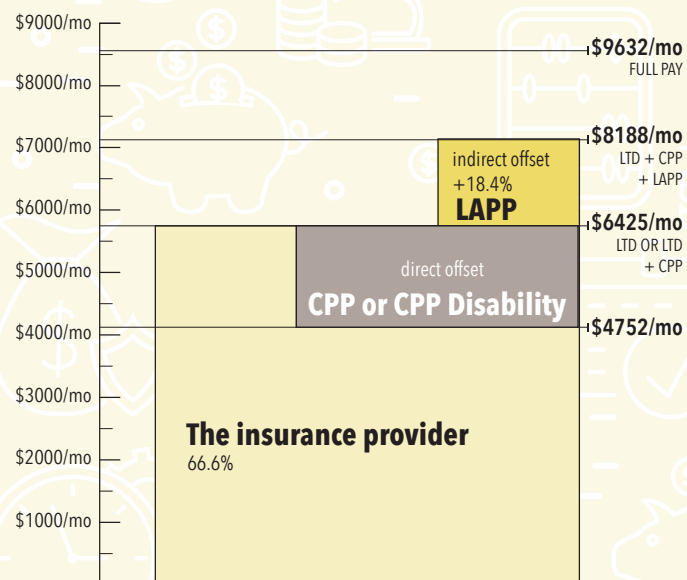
$9000/mo
$8000/mo
$7000/mo
$6000/mo
$5000/mo
$4000/mo
$3000/mo
$2000/mo
$1000/mo

$9632/mo
FULL PAY

$8188/mo
LTD + CPP + LAPP

$6425/mo
LTD OR LTD + CPP

$4752/mo

indirect offset
+18.4%
LAPP

direct offset
CPP or CPP Disability

The insurance provider
66.6%